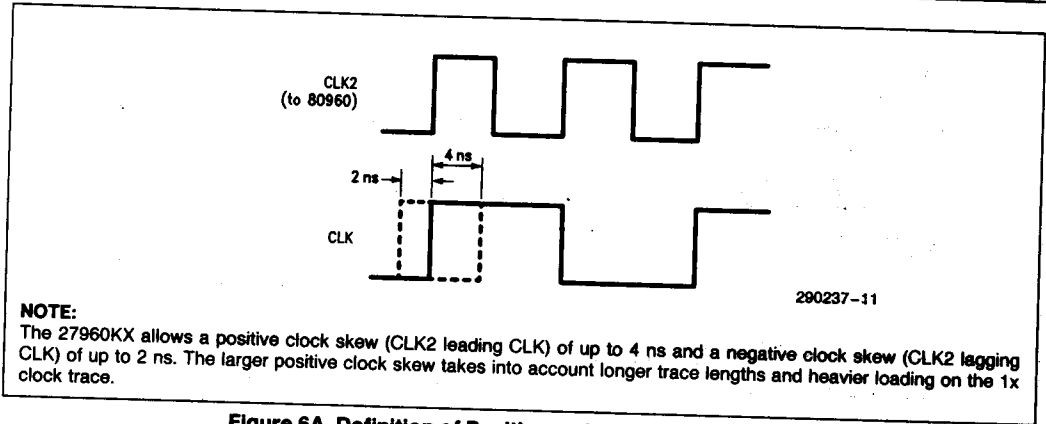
CLK2
(to 80960)

4 ns

2 ns

CLK

290237–11

NOTE:
The 27960KX allows a positive clock skew (CLK2 leading CLK) of up to 4 ns and a negative clock skew (CLK2 lagging CLK) of up to 2 ns. The larger positive clock skew takes into account longer trace lengths and heavier loading on the 1x clock trace.

Figure 6A. Definition of Positive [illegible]